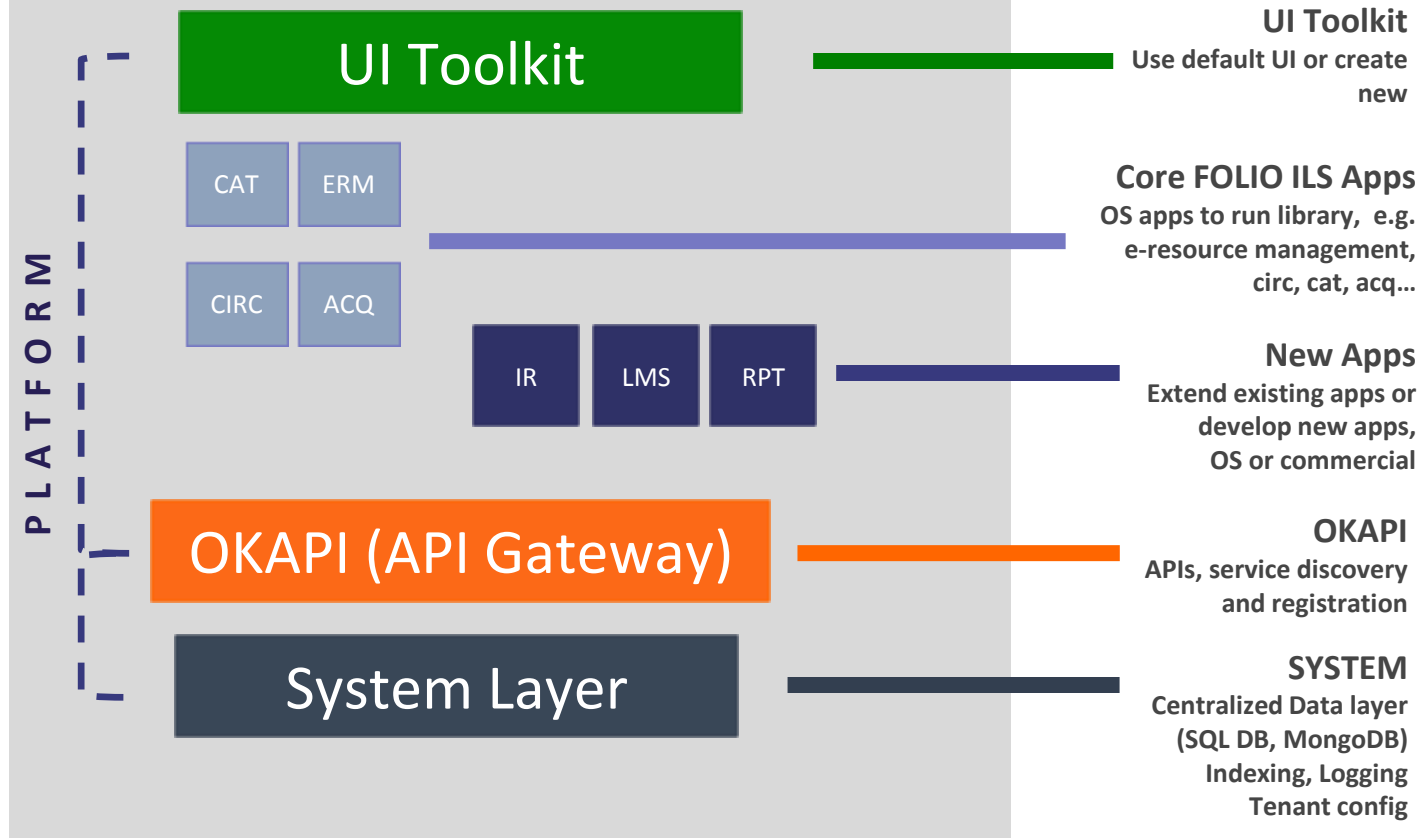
UI Toolkit

CAT ERM

CIRC ACQ

IR LMS RPT

PLATFORM

OKAPI (API Gateway)

System Layer

UI Toolkit
Use default UI or create new

Core FOLIO ILS Apps
OS apps to run library, e.g. e-resource management, circ, cat, acq…

New Apps
Extend existing apps or develop new apps, OS or commercial

OKAPI
APIs, service discovery and registration

SYSTEM
Centralized Data layer (SQL DB, MongoDB) Indexing, Logging Tenant config